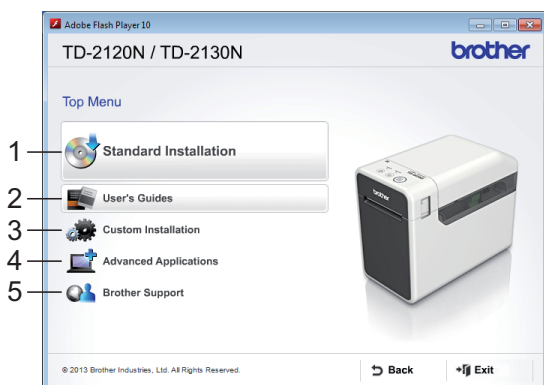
Adobe Flash Player 10

TD-2120N / TD-2130N

brother

Top Menu

1 Standard Installation

2 User's Guides

3 Custom Installation

4 Advanced Applications

5 Brother Support

brother

© 2013 Brother Industries, Ltd. All Rights Reserved.

Back

Exit